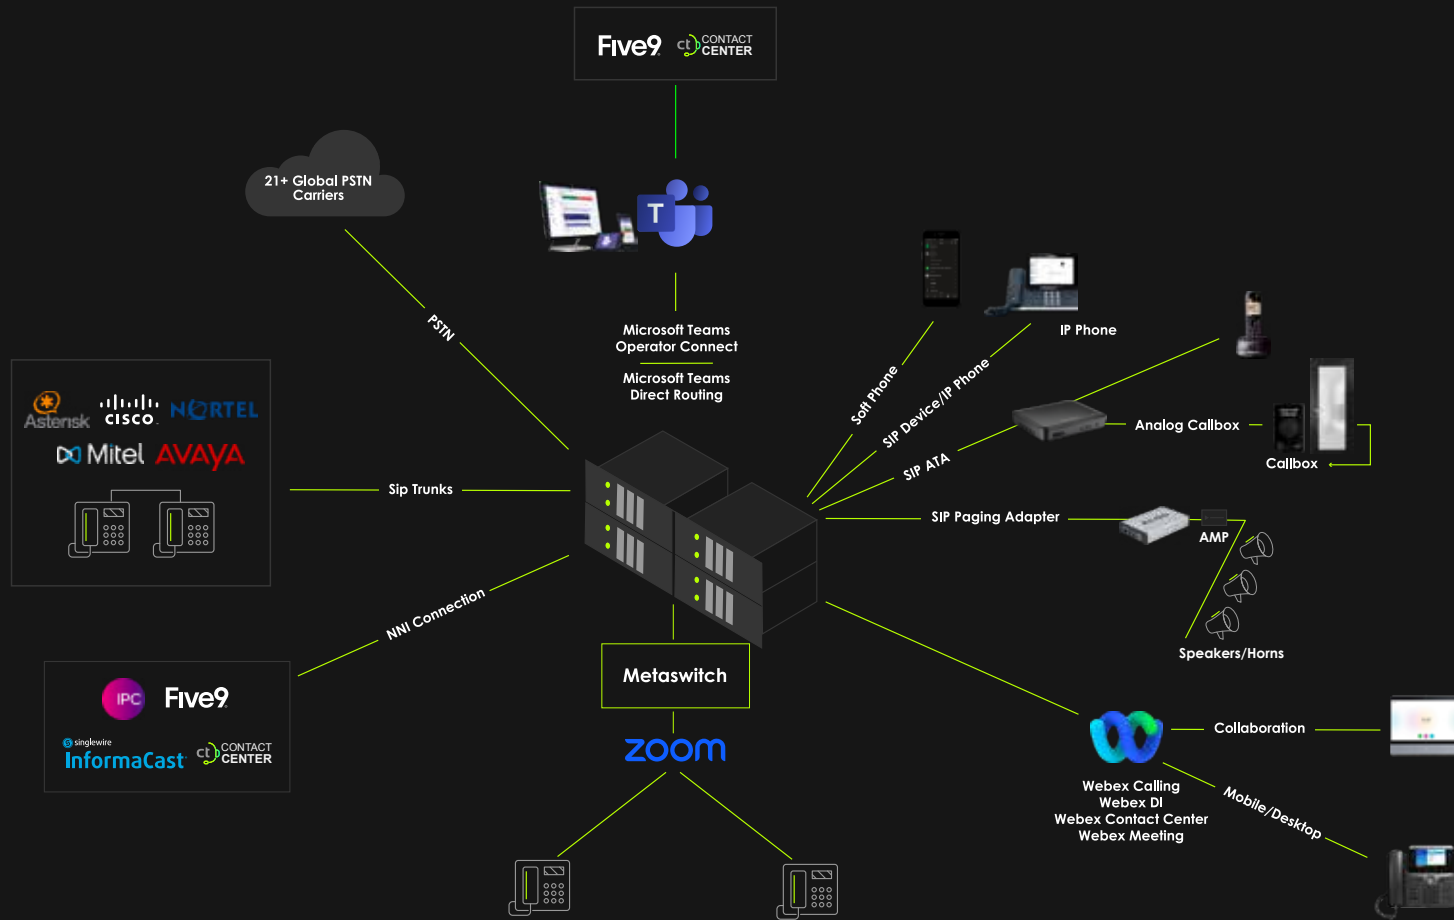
Five9 CONTACT CENTER

21+ Global PSTN Carriers

PSTN

Microsoft Teams Operator Connect

Microsoft Teams Direct Routing

Asterisk CISCO NORTEL

Mitel AVAYA

Sip Trunks

NNI Connection

IPC Five9

singlewire InformaCast CONTACT CENTER

Metaswitch

zoom

Soft Phone

SIP Device/IP Phone

IP Phone

SIP ATA

Analog Callbox

Callbox

SIP Paging Adapter

AMP

Speakers/Horns

Collaboration

Mobile/Desktop

Webex Calling
Webex DI
Webex Contact Center
Webex Meeting